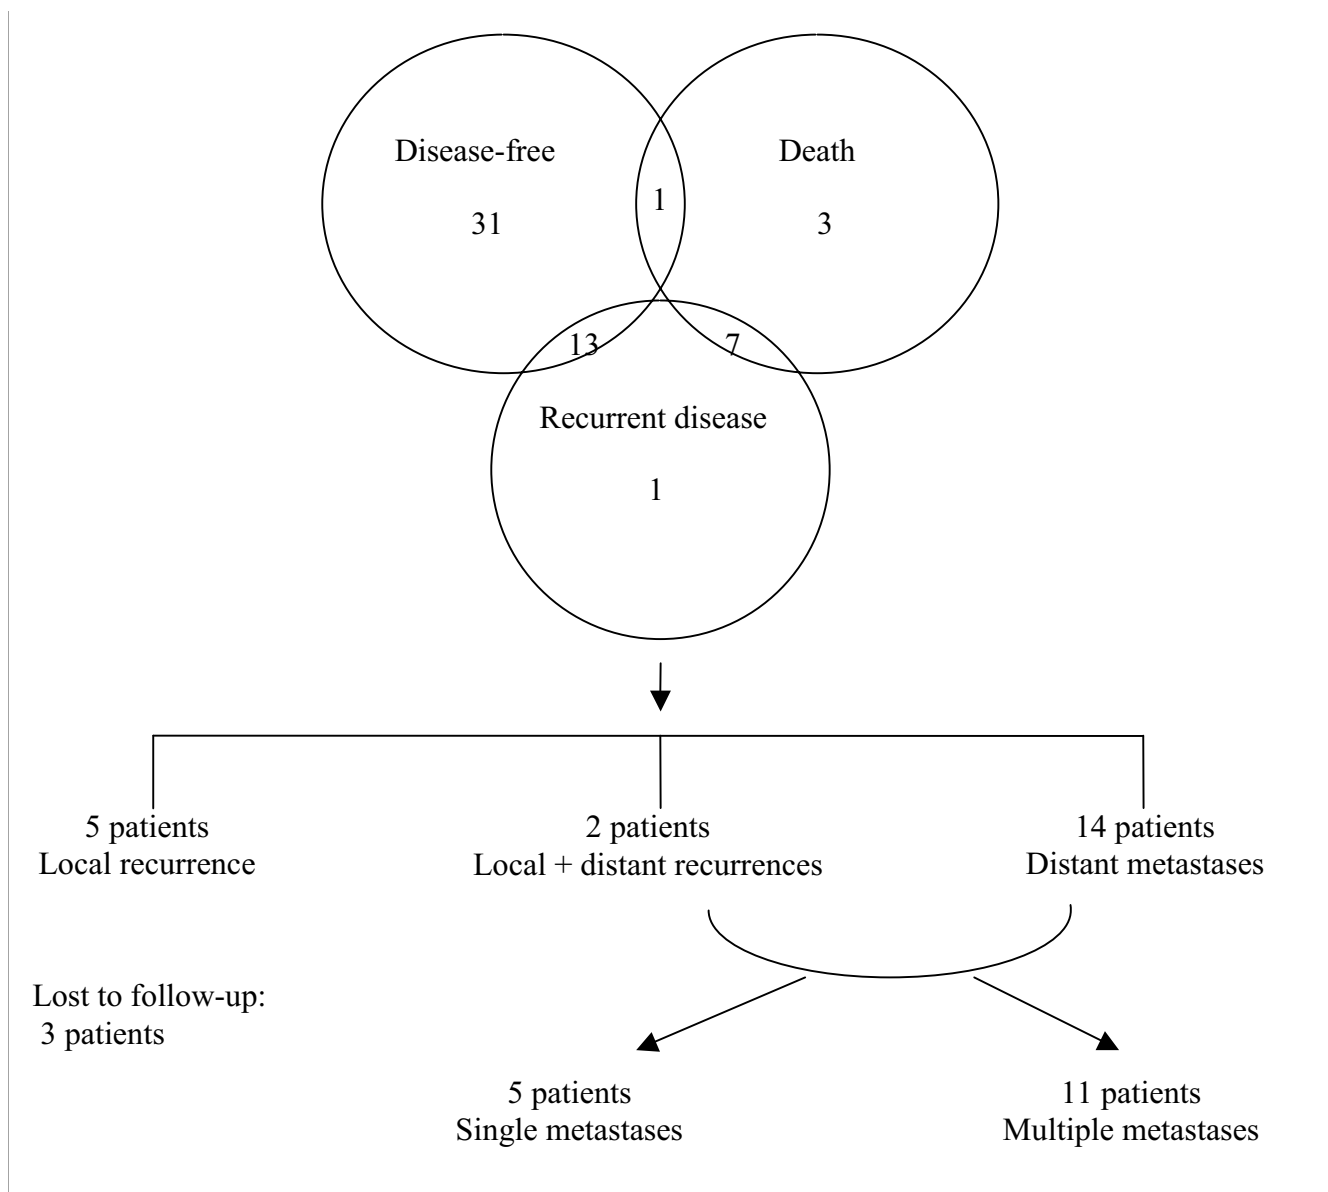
Disease-free

31

1

Death

3

13

7

Recurrent disease

1

5 patients
Local recurrence

2 patients
Local + distant recurrences

14 patients
Distant metastases

Lost to follow-up:
3 patients

5 patients
Single metastases

11 patients
Multiple metastases